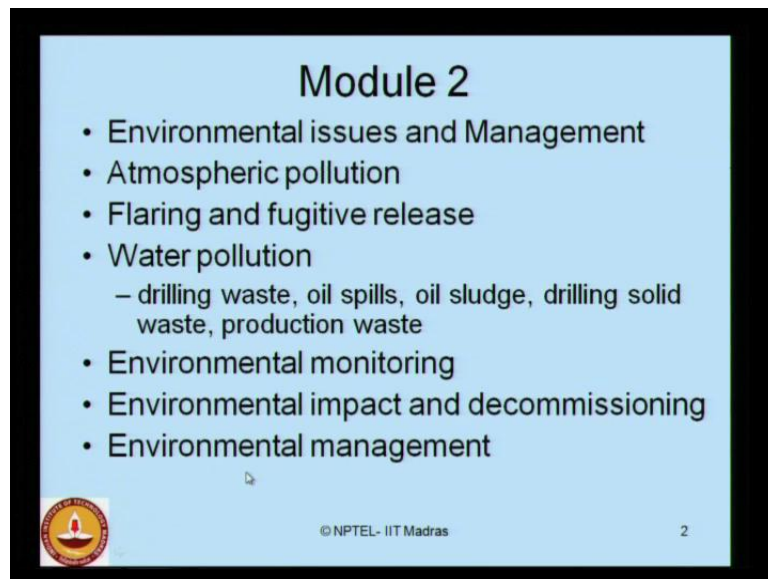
Module 2

- Environmental issues and Management
- Atmospheric pollution
- Flaring and fugitive release
- Water pollution
  – drilling waste, oil spills, oil sludge, drilling solid waste, production waste
- Environmental monitoring
- Environmental impact and decommissioning
- Environmental management

© NPTEL- IIT Madras

2